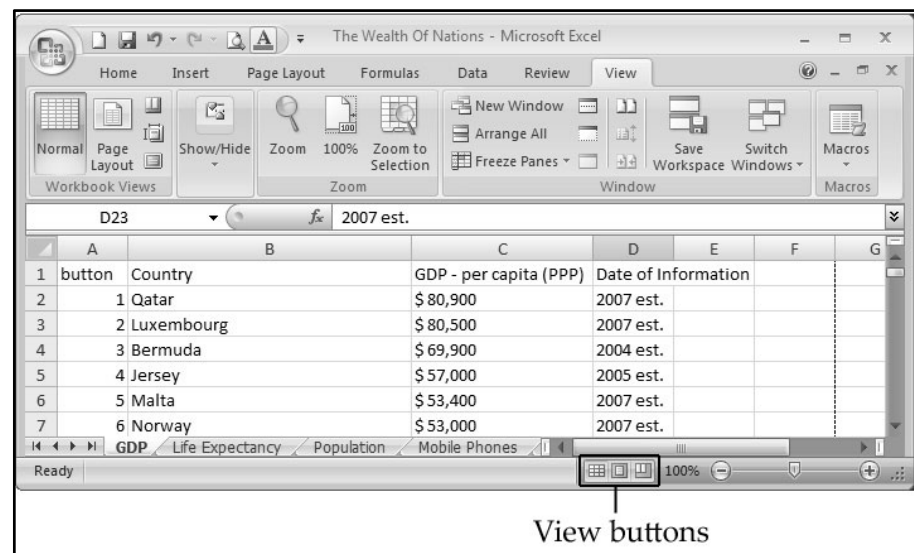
The Wealth Of Nations - Microsoft Excel

Home Insert Page Layout Formulas Data Review View

Normal Page Layout Show/Hide Zoom 100% Zoom to Selection New Window Arrange All Freeze Panes Save Workspace Switch Windows Macros

Workbook Views Zoom Window Macros

D23 $f_x$ 2007 est.

| | A | B | C | D | E | F | G |
|---|---|---|---|---|---|---|---|
| 1 | button | Country | GDP - per capita (PPP) | Date of Information | | | |
| 2 | 1 | Qatar | \$ 80,900 | 2007 est. | | | |
| 3 | 2 | Luxembourg | \$ 80,500 | 2007 est. | | | |
| 4 | 3 | Bermuda | \$ 69,900 | 2004 est. | | | |
| 5 | 4 | Jersey | \$ 57,000 | 2005 est. | | | |
| 6 | 5 | Malta | \$ 53,400 | 2007 est. | | | |
| 7 | 6 | Norway | \$ 53,000 | 2007 est. | | | |

GDP Life Expectancy Population Mobile Phones

Ready 100%

View buttons